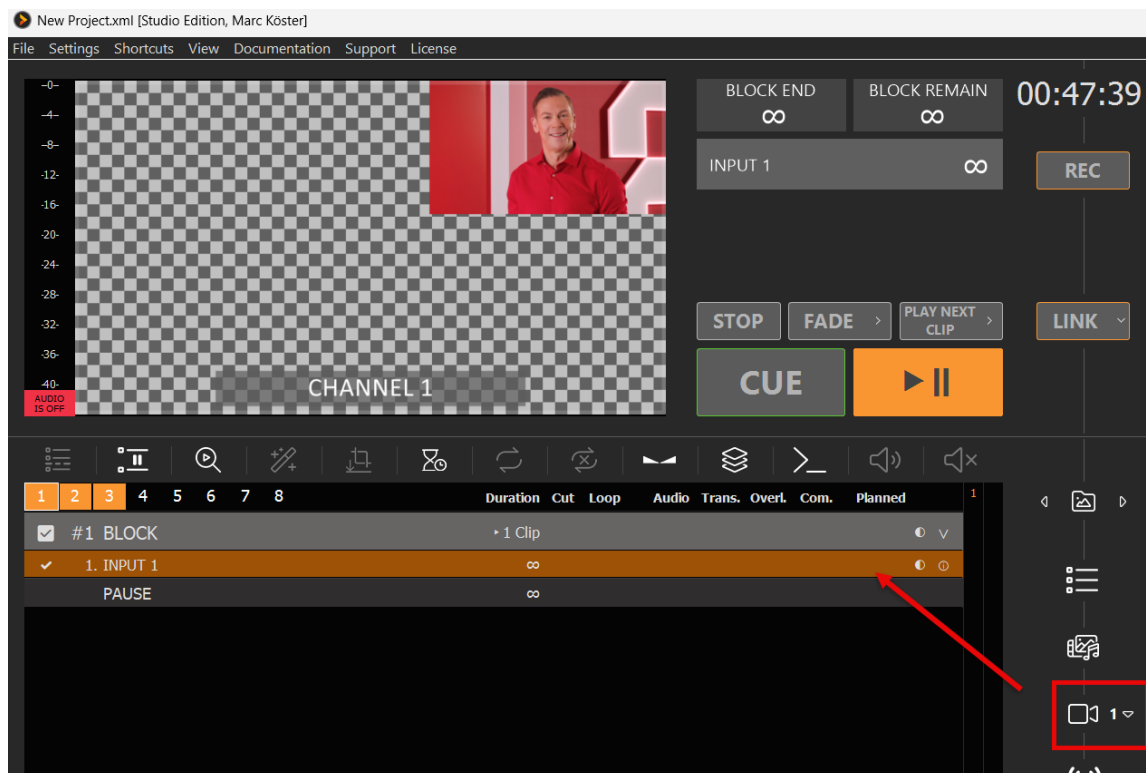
New Project.xml [Studio Edition, Marc Köster]

File Settings Shortcuts View Documentation Support License

-0-
-4-
-8-
-12-
-16-
-20-
-24-
-28-
-32-
-36-
-40-
AUDIO IS OFF

CHANNEL 1

BLOCK END
∞

BLOCK REMAIN
∞

00:47:39

INPUT 1 ∞

REC

STOP
FADE
PLAY NEXT CLIP
LINK

CUE

1 2 3 4 5 6 7 8

Duration Cut Loop Audio Trans. Overl. Com. Planned

1

#1 BLOCK ▸ 1 Clip

1. INPUT 1 ∞

PAUSE ∞

1